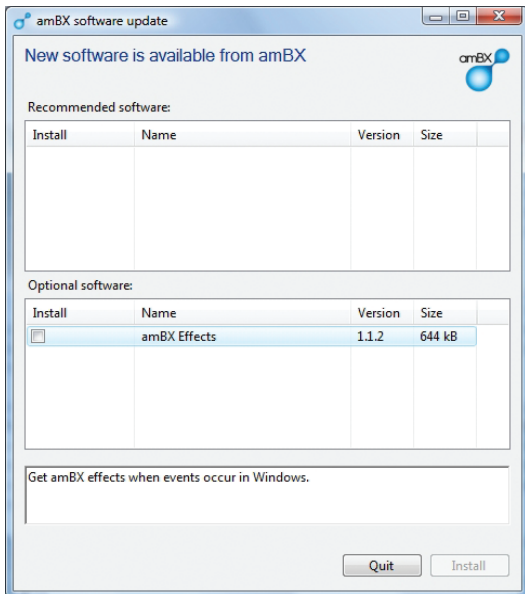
amBX software update

New software is available from amBX

amBX

Recommended software:

| Install | Name | Version | Size |
|---|---|---|---|

Optional software:

| Install | Name | Version | Size |
|---|---|---|---|
| ☐ | amBX Effects | 1.1.2 | 644 kB |

Get amBX effects when events occur in Windows.

Quit Install